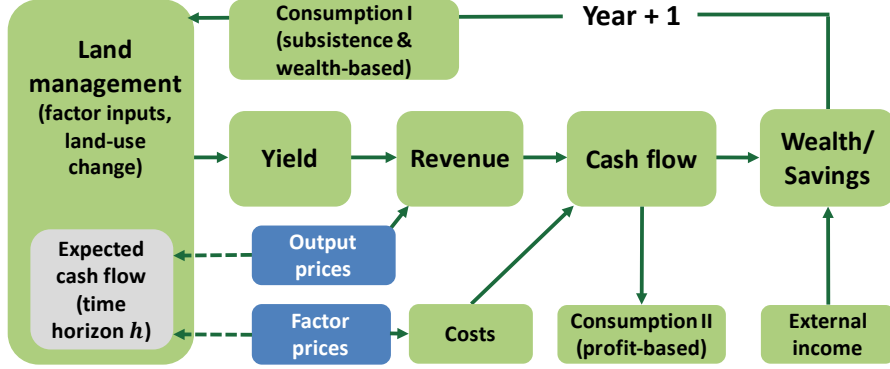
Land management (factor inputs, land-use change)

Consumption I (subsistence & wealth-based)

Year + 1

Yield

Revenue

Cash flow

Wealth/ Savings

Expected cash flow (time horizon $h$)

Output prices

Factor prices

Costs

Consumption II (profit-based)

External income